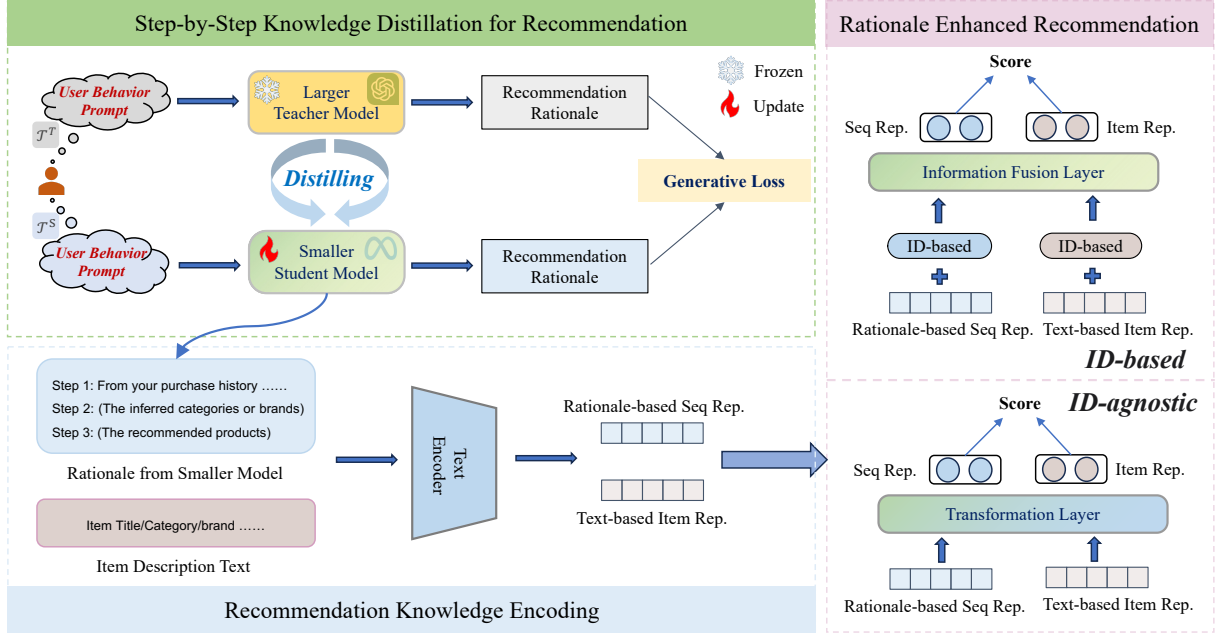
Step-by-Step Knowledge Distillation for Recommendation

Frozen
Update

User Behavior Prompt
$\mathcal{I}^T$
Larger Teacher Model
Recommendation Rationale

Distilling

Generative Loss

$\mathcal{I}^S$
User Behavior Prompt
Smaller Student Model
Recommendation Rationale

Step 1: From your purchase history ……
Step 2: (The inferred categories or brands)
Step 3: (The recommended products)

Rationale from Smaller Model

Item Title/Category/brand ……

Item Description Text

Text Encoder

Rationale-based Seq Rep.

Text-based Item Rep.

Recommendation Knowledge Encoding

Rationale Enhanced Recommendation

Score
Seq Rep.
Item Rep.
Information Fusion Layer
ID-based
ID-based
Rationale-based Seq Rep.
Text-based Item Rep.
ID-based

Score
ID-agnostic
Seq Rep.
Item Rep.
Transformation Layer
Rationale-based Seq Rep.
Text-based Item Rep.